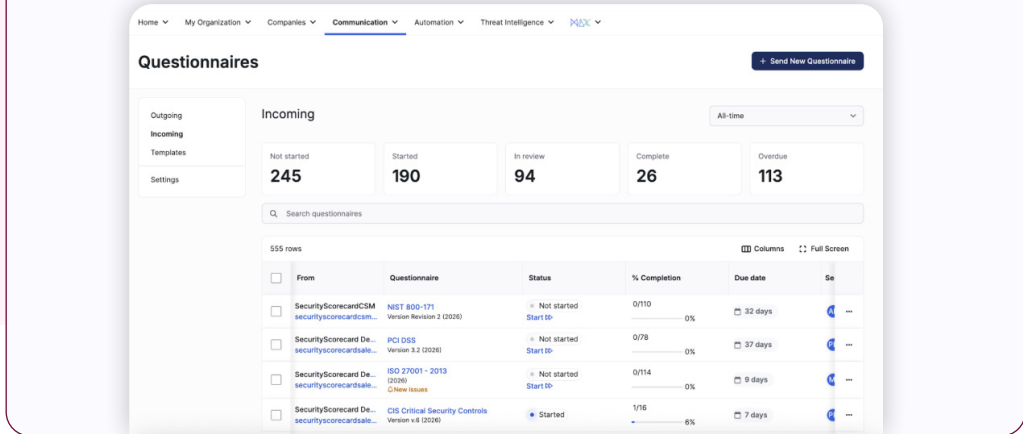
Home My Organization Companies Communication Automation Threat Intelligence MAX

Questionnaires

+ Send New Questionnaire

Outgoing
Incoming
Templates
Settings

Incoming

All-time

| Not started | Started | In review | Complete | Overdue |
|---|---|---|---|---|
| 245 | 190 | 94 | 26 | 113 |

Search questionnaires

555 rows

Columns Full Screen

| From | Questionnaire | Status | % Completion | Due date | Se |
|---|---|---|---|---|---|
| SecurityScorecardCSM securityscorecardcsm... | NIST 800-171 Version Revision 2 (2026) | Not started Start | 0/110 0% | 32 days | |
| SecurityScorecard De... securityscorecardsale... | PCI DSS Version 3.2 (2026) | Not started Start | 0/78 0% | 37 days | |
| SecurityScorecard De... securityscorecardsale... | ISO 27001 - 2013 (2026) New issues | Not started Start | 0/114 0% | 9 days | |
| SecurityScorecard De... securityscorecardsale... | CIS Critical Security Controls Version v.8 (2026) | Started | 1/16 6% | 7 days | |